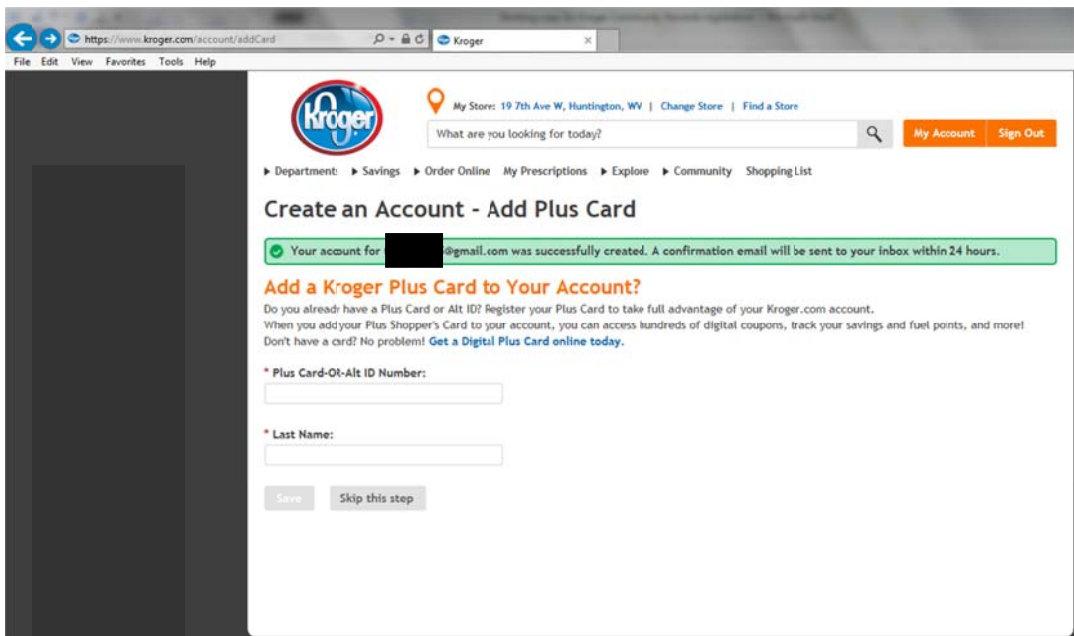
https://www.kroger.com/account/addCard

Kroger

File Edit View Favorites Tools Help

Kroger

My Store: 19 7th Ave W, Huntington, WV | Change Store | Find a Store

What are you looking for today?

My Account Sign Out

▶ Departments ▶ Savings ▶ Order Online My Prescriptions ▶ Explore ▶ Community Shopping List

Create an Account - Add Plus Card

Your account for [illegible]@gmail.com was successfully created. A confirmation email will be sent to your inbox within 24 hours.

Add a Kroger Plus Card to Your Account?

Do you already have a Plus Card or Alt ID? Register your Plus Card to take full advantage of your Kroger.com account.
When you add your Plus Shopper's Card to your account, you can access hundreds of digital coupons, track your savings and fuel points, and more!
Don't have a card? No problem! Get a Digital Plus Card online today.

* Plus Card-Or-Alt ID Number:

* Last Name:

Save Skip this step